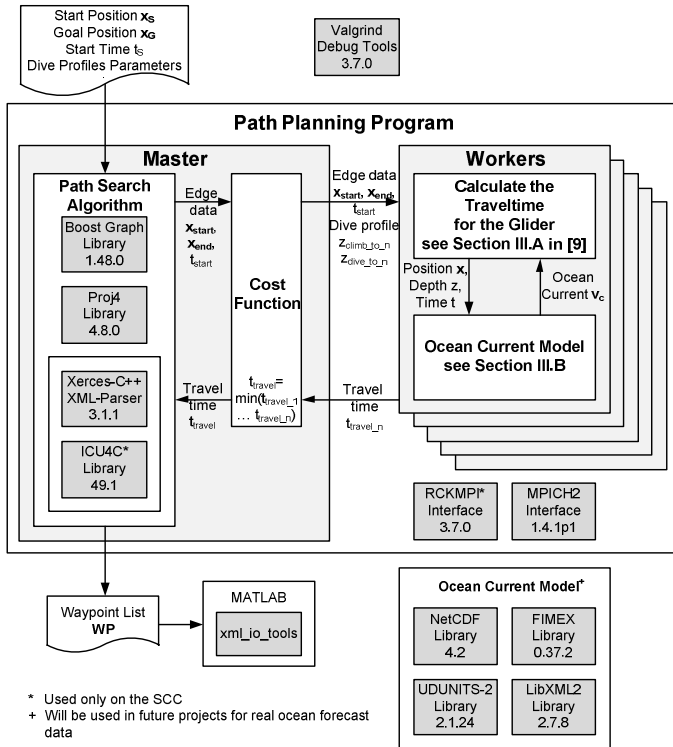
Start Position $\mathbf{x_S}$
Goal Position $\mathbf{x_G}$
Start Time $t_S$
Dive Profiles Parameters

Valgrind Debug Tools 3.7.0

Path Planning Program

Master

Path Search Algorithm

Boost Graph Library 1.48.0

Proj4 Library 4.8.0

Xerces-C++ XML-Parser 3.1.1

ICU4C* Library 49.1

Edge data $\mathbf{x_{start}}$, $\mathbf{x_{end}}$, $t_{start}$

Cost Function

$t_{travel}$= min($t_{travel\_1}$ … $t_{travel\_n}$)

Travel time $t_{travel}$

Workers

Edge data $\mathbf{x_{start}}$, $\mathbf{x_{end}}$, $t_{start}$
Dive profile $z_{climb\_to\_n}$ $z_{dive\_to\_n}$

Calculate the Traveltime for the Glider see Section III.A in [9]

Position $\mathbf{x}$, Depth z, Time t

Ocean Current $\mathbf{v_c}$

Ocean Current Model see Section III.B

Travel time $t_{travel\_n}$

RCKMPI* Interface 3.7.0

MPICH2 Interface 1.4.1p1

Waypoint List WP

MATLAB

xml_io_tools

Ocean Current Model$^+$

NetCDF Library 4.2

FIMEX Library 0.37.2

UDUNITS-2 Library 2.1.24

LibXML2 Library 2.7.8

* Used only on the SCC
+ Will be used in future projects for real ocean forecast data